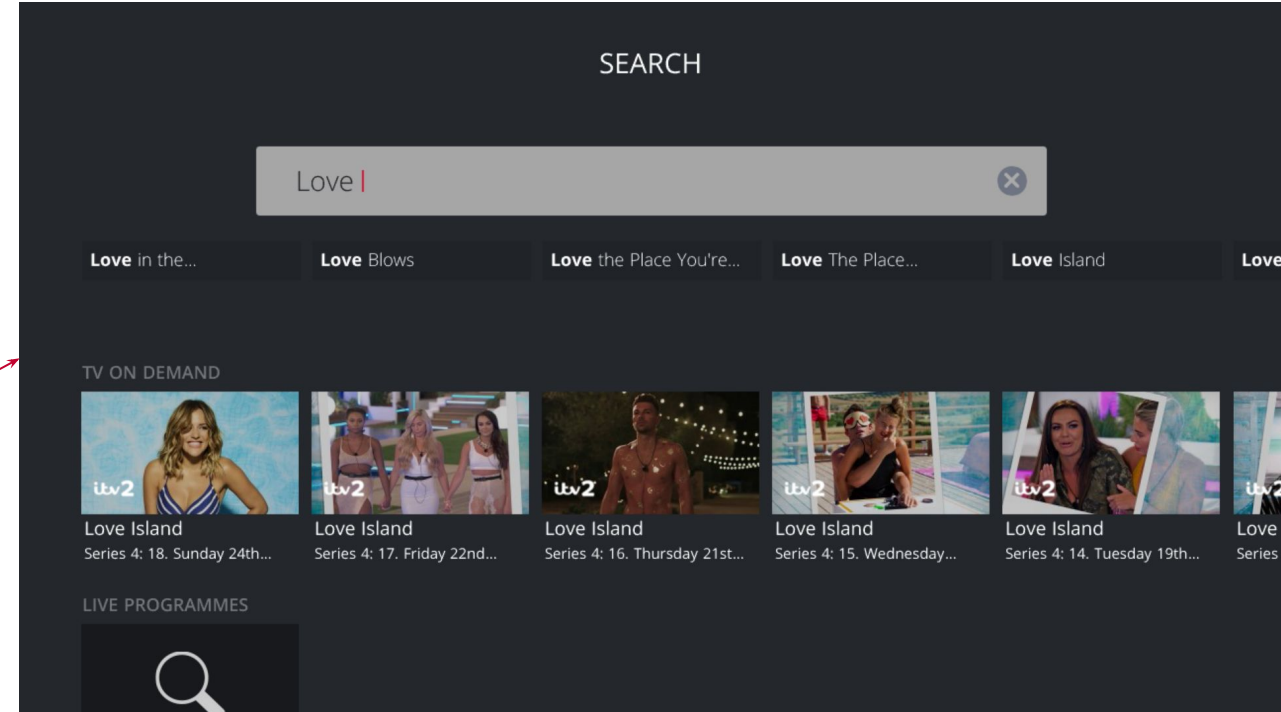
SEARCH

Love

Love in the...
Love Blows
Love the Place You're...
Love The Place...
Love Island
Love

TV ON DEMAND

itv2
Love Island
Series 4: 18. Sunday 24th...

itv2
Love Island
Series 4: 17. Friday 22nd...

itv2
Love Island
Series 4: 16. Thursday 21st...

itv2
Love Island
Series 4: 15. Wednesday...

itv2
Love Island
Series 4: 14. Tuesday 19th...

itv2
Love
Series

LIVE PROGRAMMES